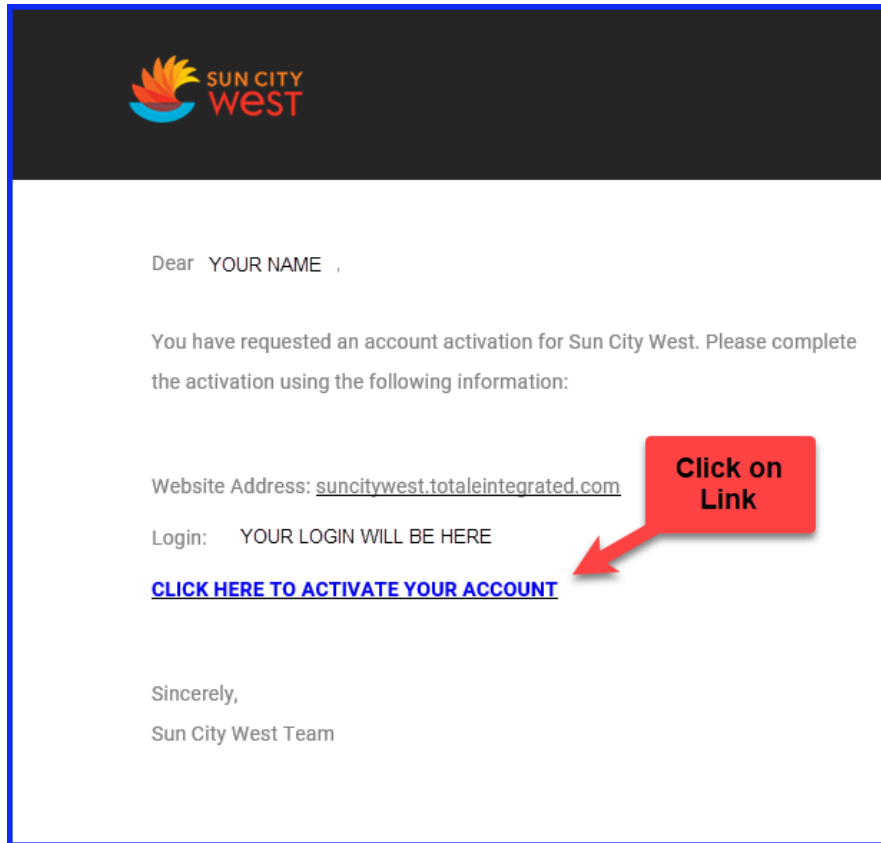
SUN CITY WEST

Dear YOUR NAME ,

You have requested an account activation for Sun City West. Please complete the activation using the following information:

Click on Link

Website Address: suncitywest.totaleintegrated.com

Login: YOUR LOGIN WILL BE HERE

CLICK HERE TO ACTIVATE YOUR ACCOUNT

Sincerely,
Sun City West Team